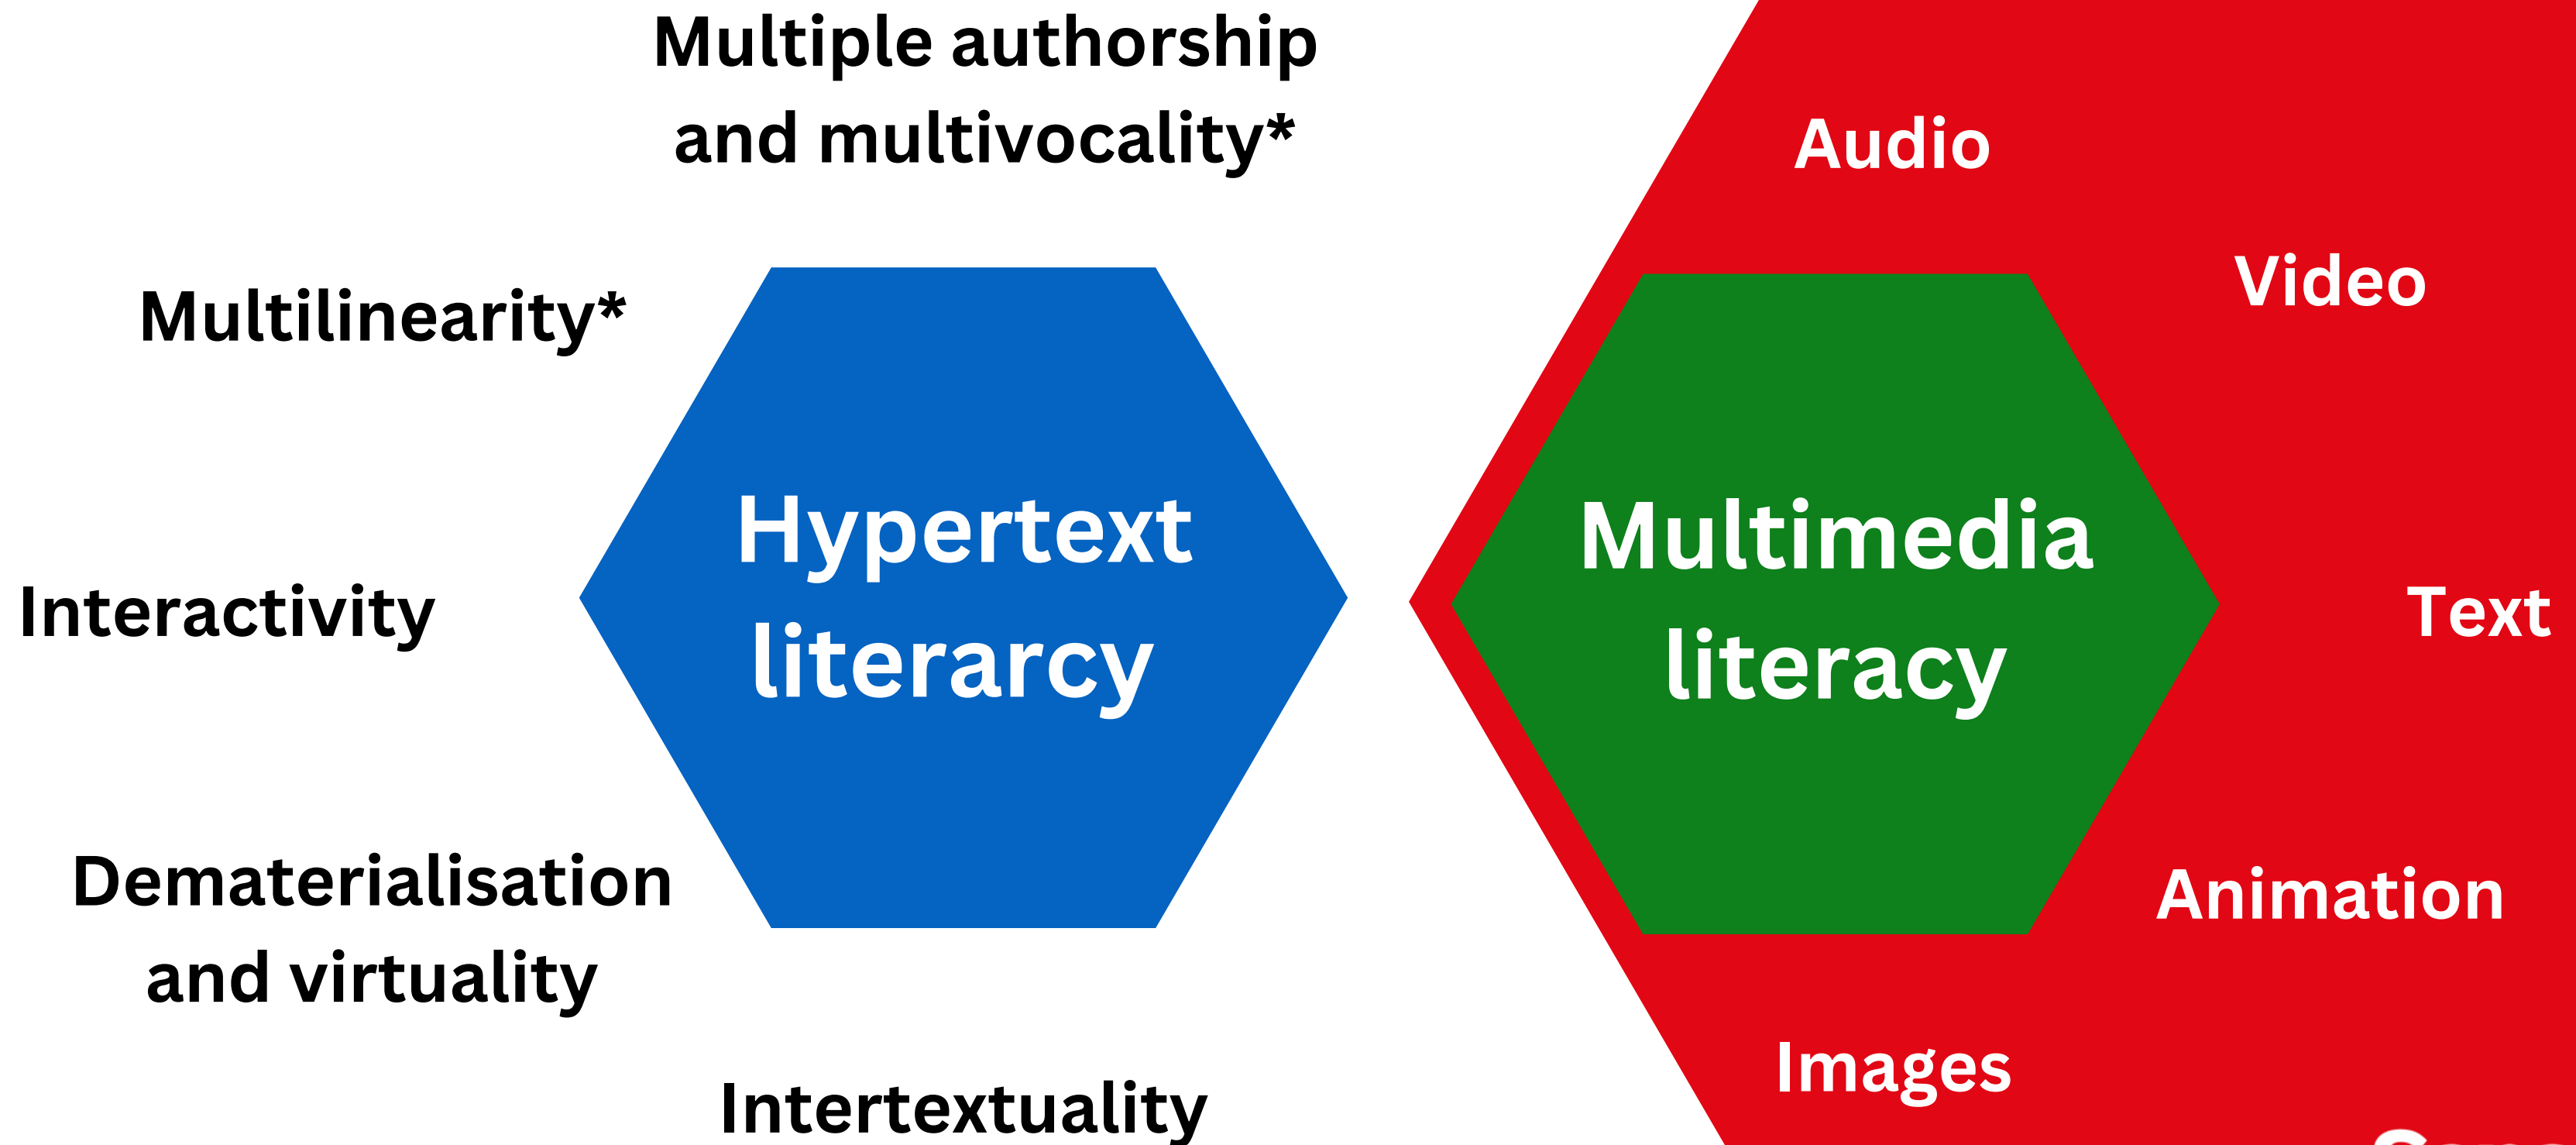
Multiple authorship and multivocality*

Multilinearity*

Interactivity

Dematerialisation and virtuality

Intertextuality

Hypertext literarcy

Audio

Video

Multimedia literacy

Text

Animation

Images

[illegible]